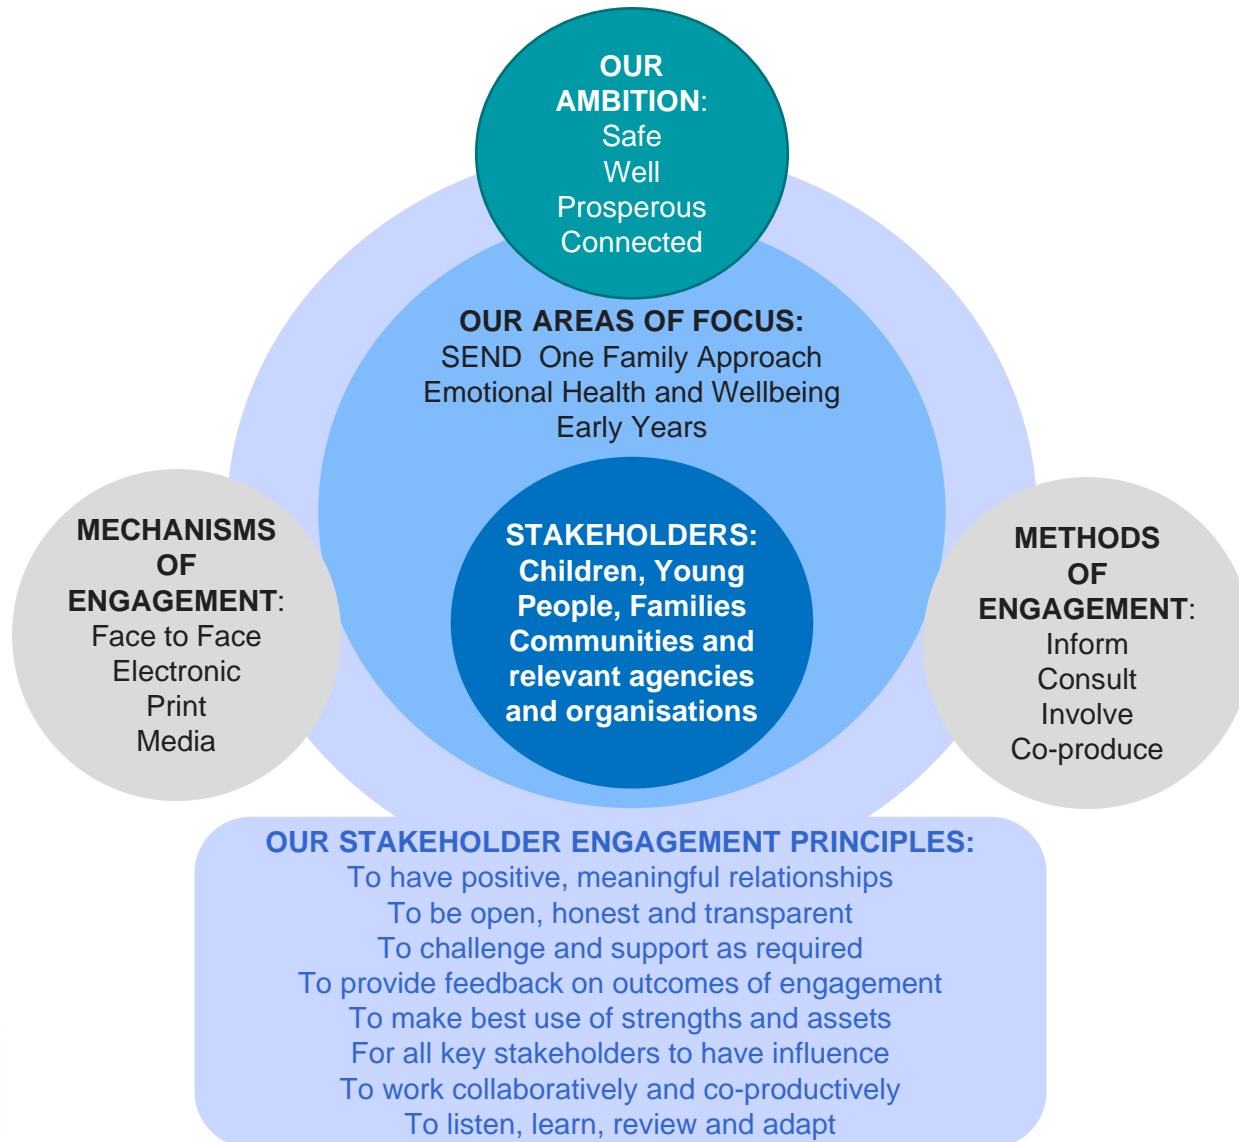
OUR AMBITION:
Safe
Well
Prosperous
Connected

OUR AREAS OF FOCUS:
SEND One Family Approach
Emotional Health and Wellbeing
Early Years

STAKEHOLDERS:
Children, Young People, Families Communities and relevant agencies and organisations

MECHANISMS OF ENGAGEMENT:
Face to Face
Electronic
Print
Media

METHODS OF ENGAGEMENT:
Inform
Consult
Involve
Co-produce

OUR STAKEHOLDER ENGAGEMENT PRINCIPLES:
To have positive, meaningful relationships
To be open, honest and transparent
To challenge and support as required
To provide feedback on outcomes of engagement
To make best use of strengths and assets
For all key stakeholders to have influence
To work collaboratively and co-productively
To listen, learn, review and adapt